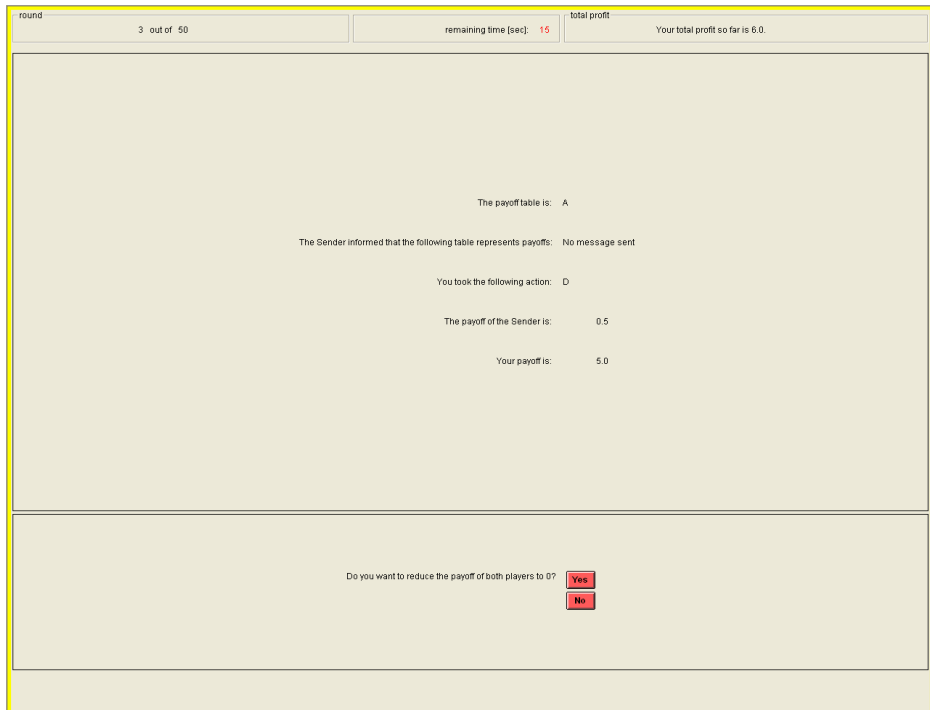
round
3 out of 50

remaining time [sec]: 15

total profit
Your total profit so far is 6.0.

The payoff table is: A

The Sender informed that the following table represents payoffs: No message sent

You took the following action: D

The payoff of the Sender is: 0.5

Your payoff is: 5.0

Do you want to reduce the payoff of both players to 0?

Yes

No